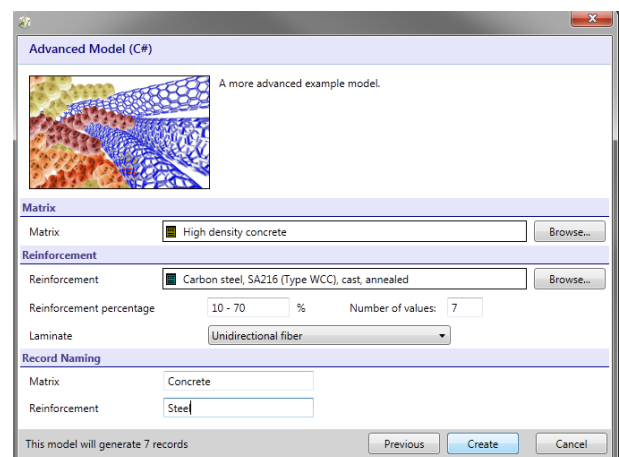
Advanced Model (C#)

A more advanced example model.

Matrix

Matrix | High density concrete | Browse...

Reinforcement

Reinforcement | Carbon steel, SA216 (Type WCC), cast, annealed | Browse...

Reinforcement percentage 10 - 70 % Number of values: 7

Laminate Unidirectional fiber

Record Naming

Matrix Concrete

Reinforcement Steel

This model will generate 7 records

Previous Create Cancel